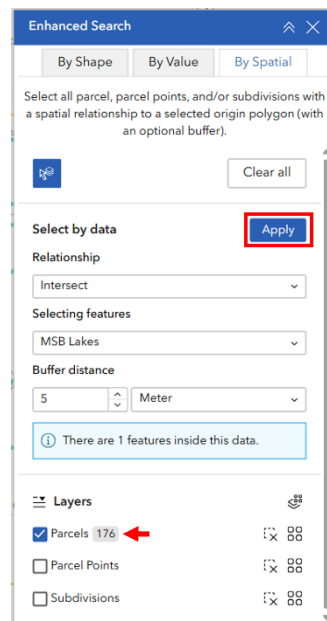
Enhanced Search

By Shape | By Value | By Spatial

Select all parcel, parcel points, and/or subdivisions with a spatial relationship to a selected origin polygon (with an optional buffer).

Clear all

Select by data

Apply

Relationship

Intersect

Selecting features

MSB Lakes

Buffer distance

5

Meter

There are 1 features inside this data.

Layers

Parcels 176

Parcel Points

Subdivisions